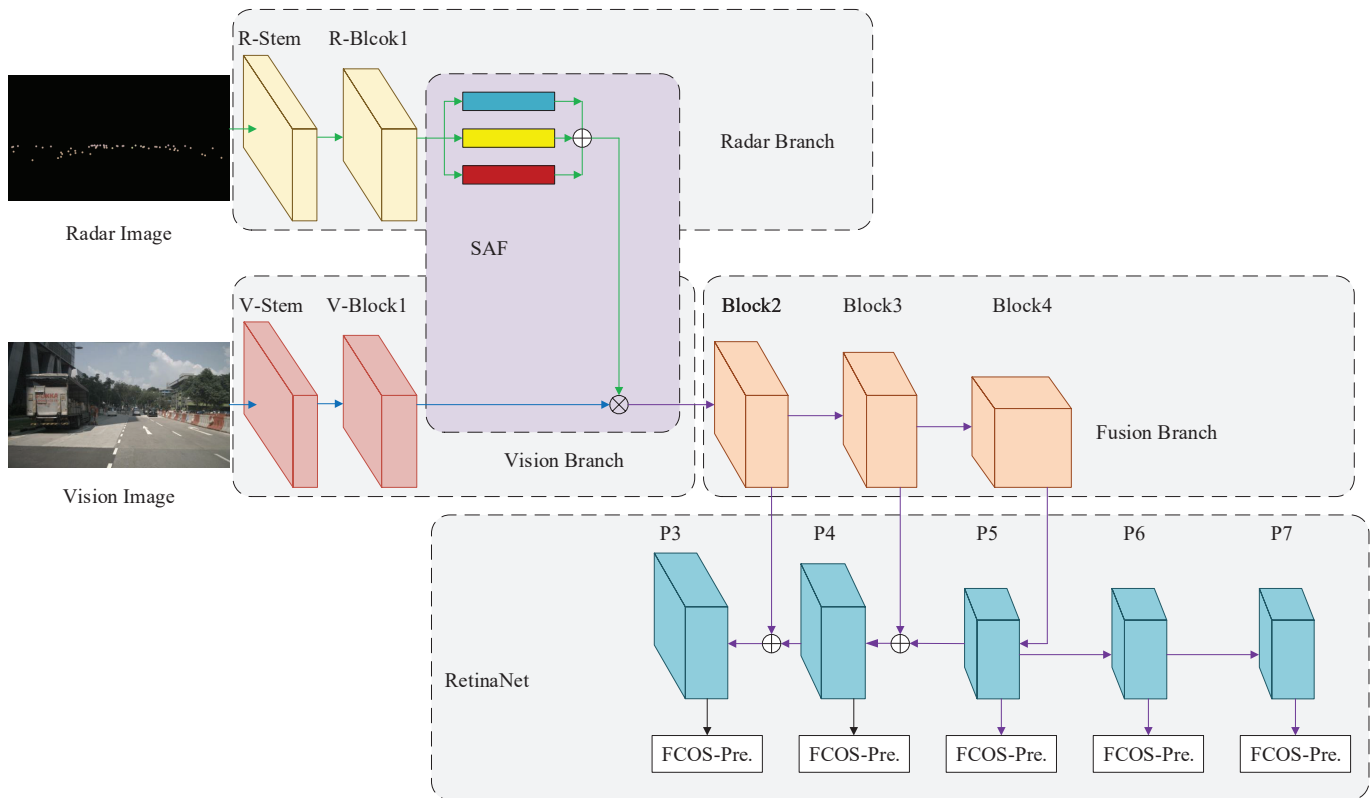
R-Stem

R-Blcok1

Radar Branch

Radar Image

SAF

V-Stem

V-Block1

Block2

Block3

Block4

Fusion Branch

Vision Branch

Vision Image

P3

P4

P5

P6

P7

RetinaNet

FCOS-Pre.

FCOS-Pre.

FCOS-Pre.

FCOS-Pre.

FCOS-Pre.